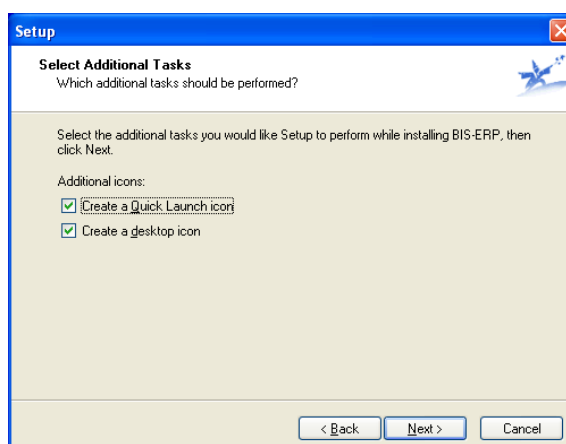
Setup

Select Additional Tasks
Which additional tasks should be performed?

Select the additional tasks you would like Setup to perform while installing BIS-ERP, then click Next.

Additional icons:

Create a Quick Launch icon

Create a desktop icon

< Back

Next >

Cancel